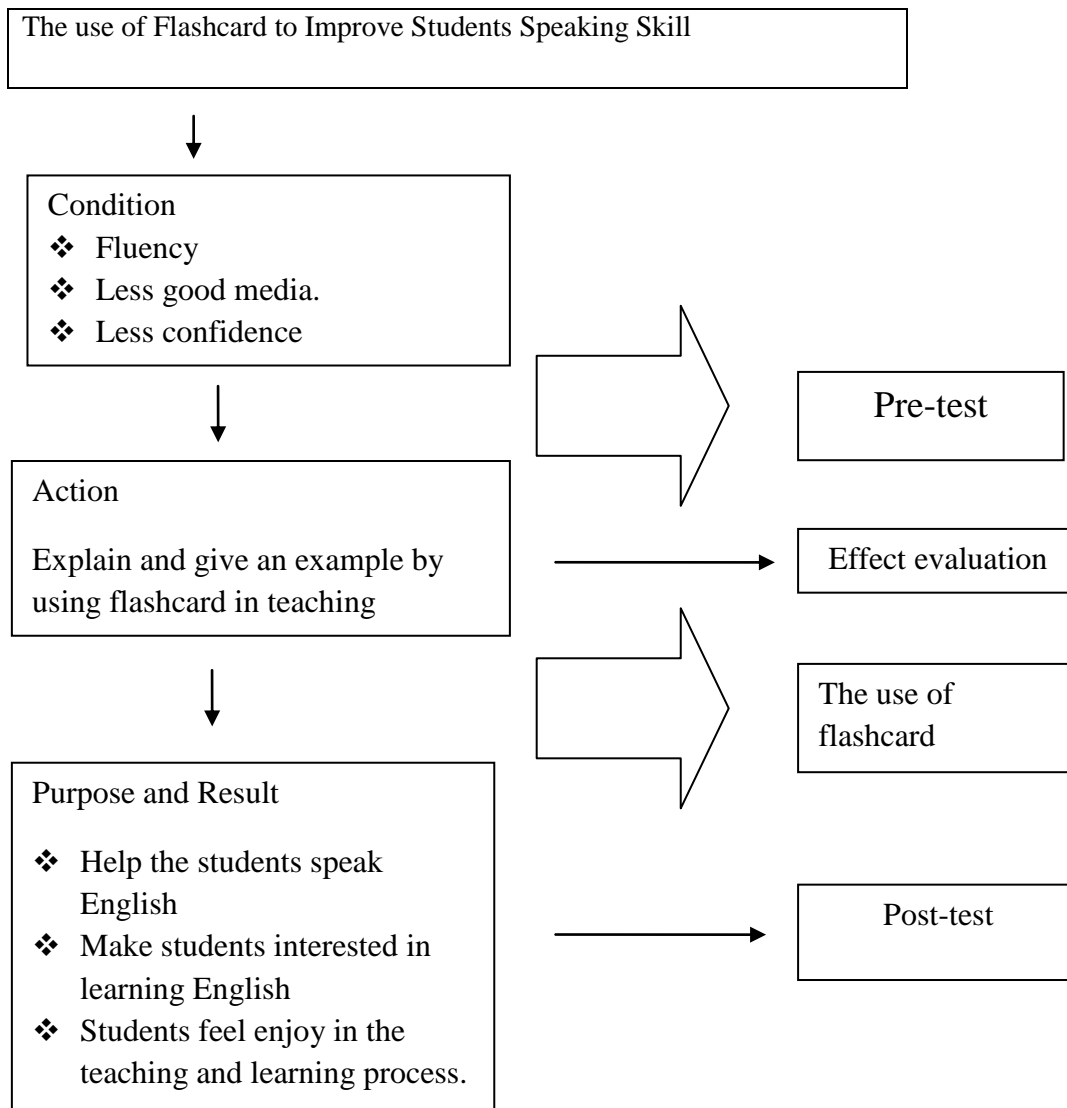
The use of Flashcard to Improve Students Speaking Skill

Condition
❖ Fluency
❖ Less good media.
❖ Less confidence

Action

Explain and give an example by using flashcard in teaching

Purpose and Result

❖ Help the students speak English
❖ Make students interested in learning English
❖ Students feel enjoy in the teaching and learning process.

Pre-test

Effect evaluation

The use of flashcard

Post-test